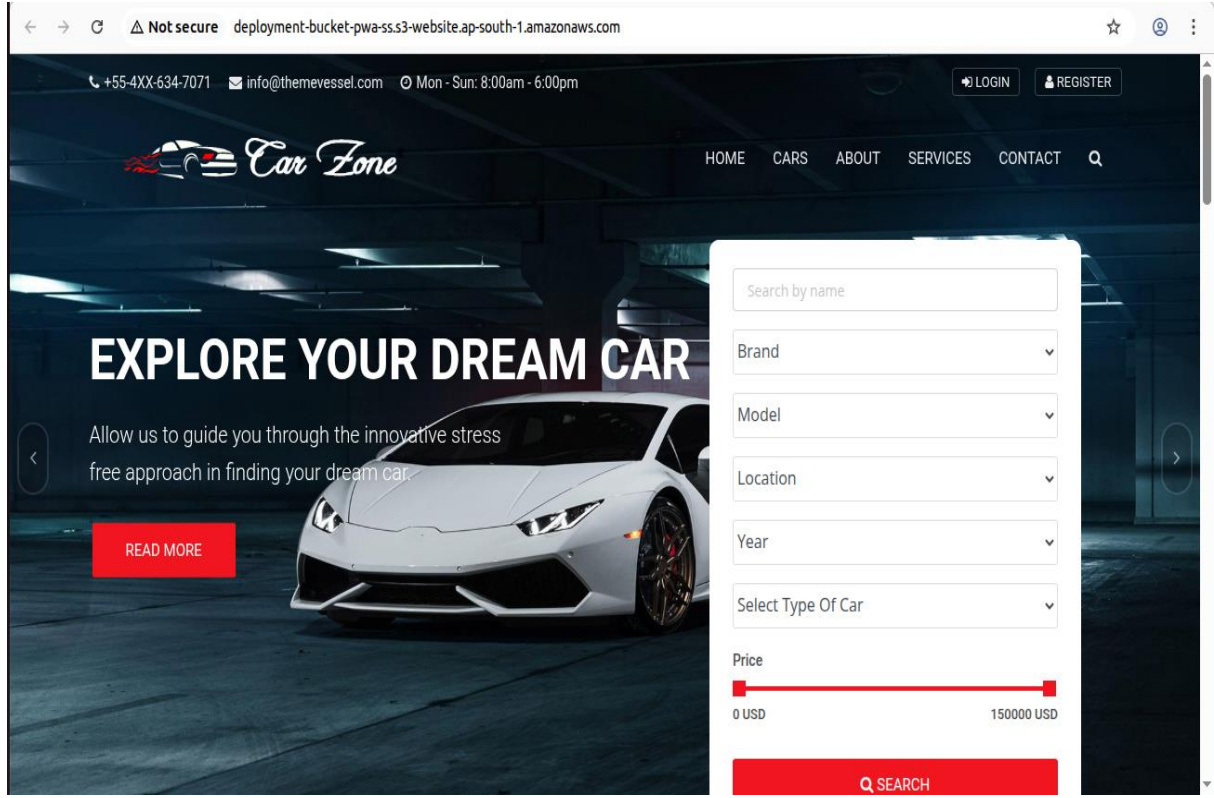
Not secure deployment-bucket-pwa-ss.s3-website.ap-south-1.amazonaws.com

+55-4XX-634-7071 info@themevessel.com Mon - Sun: 8:00am - 6:00pm

LOGIN REGISTER

Car Zone

HOME CARS ABOUT SERVICES CONTACT

EXPLORE YOUR DREAM CAR

Allow us to guide you through the innovative stress free approach in finding your dream car.

READ MORE

Search by name

Brand

Model

Location

Year

Select Type Of Car

Price

0 USD

150000 USD

SEARCH